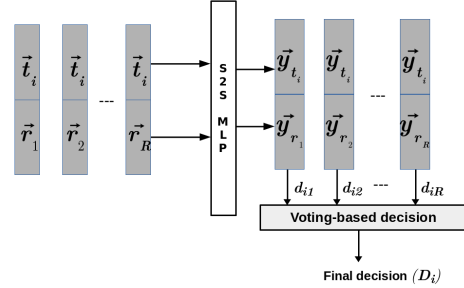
$\vec{t}_i$ $\vec{t}_i$ $\vec{t}_i$

$\vec{r}_1$ $\vec{r}_2$ --- $\vec{r}_R$

S2S MLP

$\vec{y}_{t_i}$ $\vec{y}_{t_i}$ $\vec{y}_{t_i}$

$\vec{y}_{r_1}$ $\vec{y}_{r_2}$ --- $\vec{y}_{r_R}$

$d_{i1}$ $d_{i2}$ --- $d_{iR}$

Voting-based decision

Final decision $(D_i)$